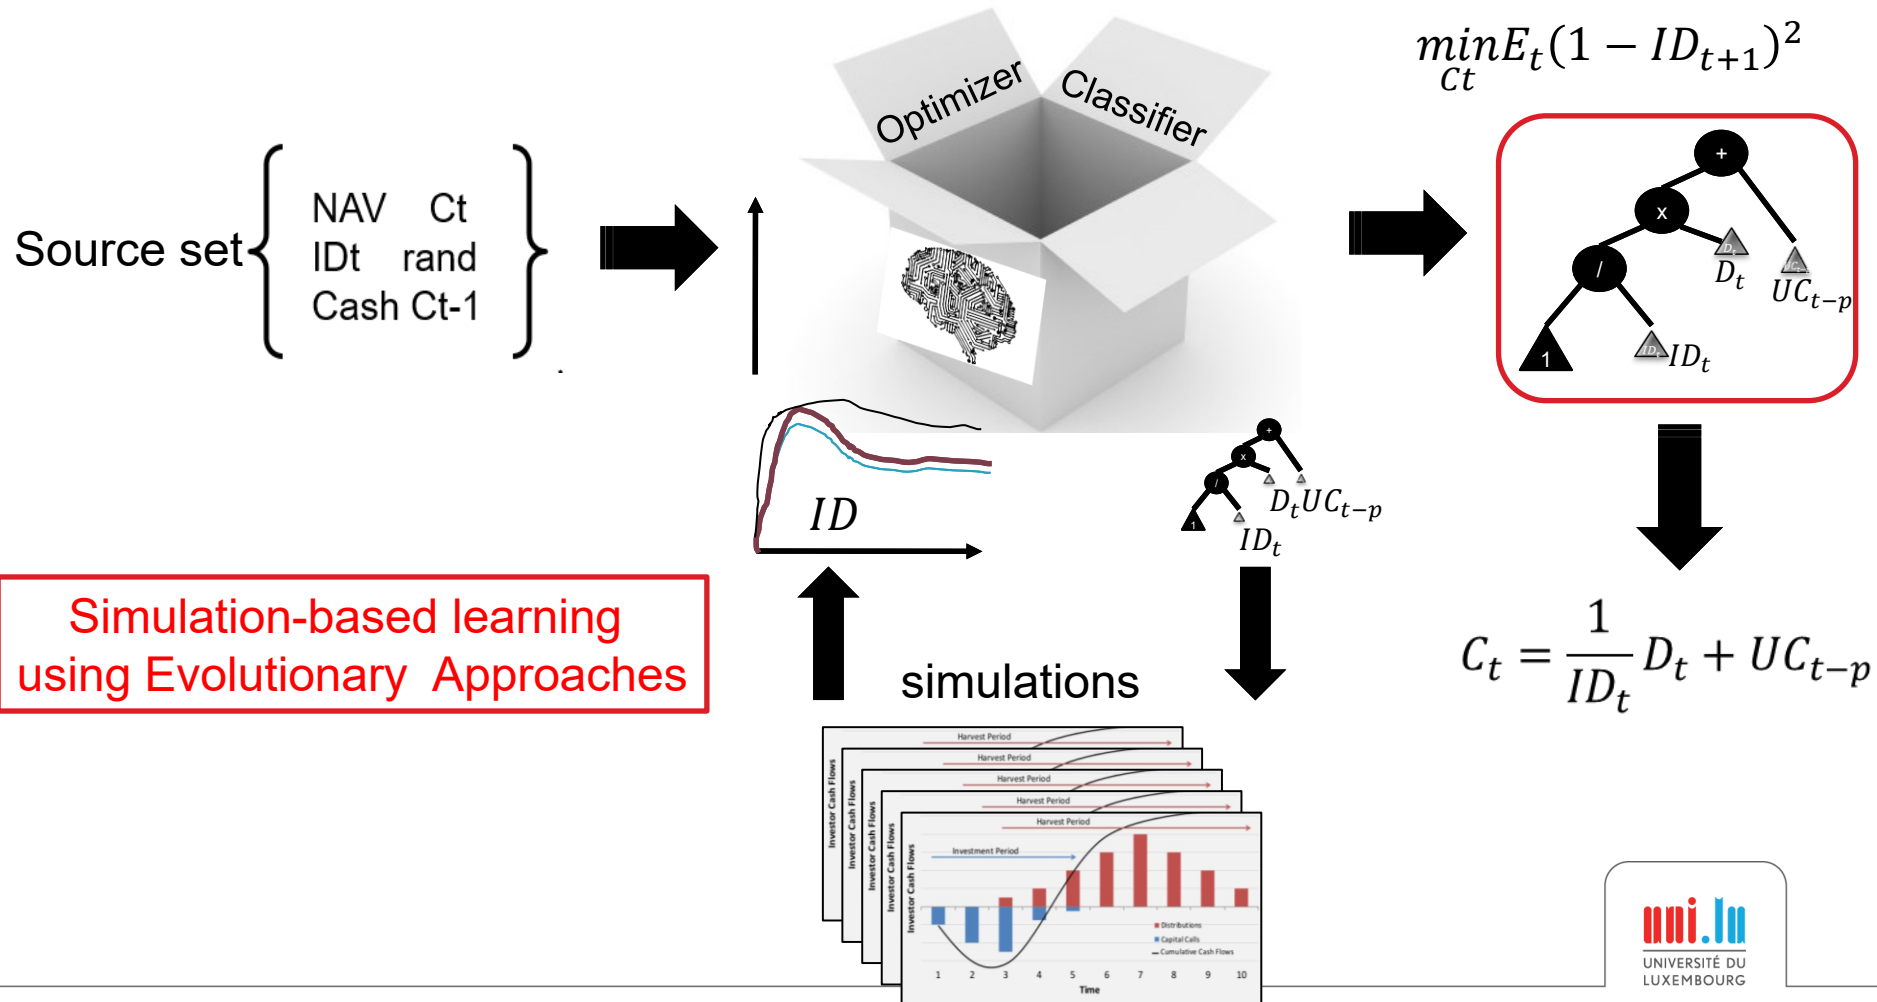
$\min_{Ct} E_t(1 - ID_{t+1})^2$

Source set
NAV Ct
IDt rand
Cash Ct-1

Optimizer
Classifier

+
x
/
1
$D_t$
$UC_{t-p}$
$ID_t$

$ID$

+
x
/
1
$D_t UC_{t-p}$
$ID_t$

Simulation-based learning using Evolutionary Approaches

simulations

$C_t = \frac{1}{ID_t} D_t + UC_{t-p}$

Harvest Period
Harvest Period
Harvest Period
Harvest Period
Harvest Period
Investment Period
Investor Cash Flows
Investor Cash Flows
Investor Cash Flows
Investor Cash Flows
Investor Cash Flows
Distributions
Capital Calls
Cumulative Cash Flows
1 2 3 4 5 6 7 8 9 10
Time

uni.lu
UNIVERSITÉ DU LUXEMBOURG